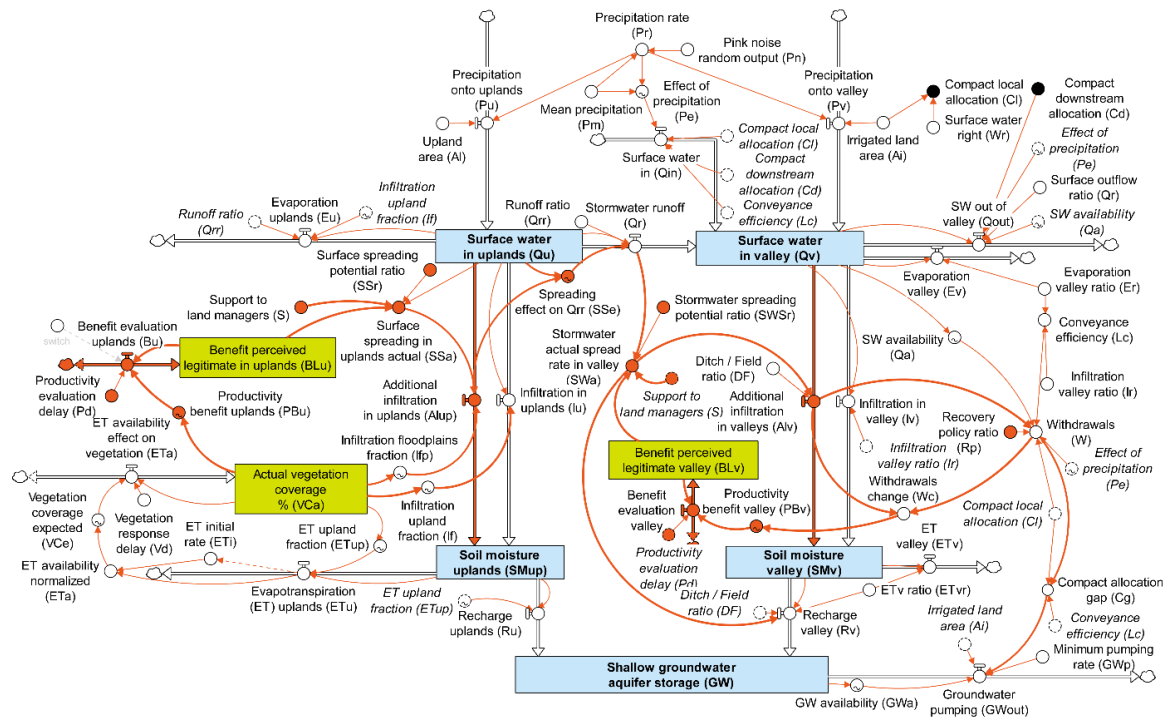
Precipitation rate (Pr)

Pink noise random output (Pn)

Precipitation onto uplands (Pu)

Mean precipitation (Pm)

Effect of precipitation (Pe)

Precipitation onto valley (Pv)

Compact local allocation (Cl)

Compact downstream allocation (Cd)

Surface water right (Wr)

Upland area (Al)

Compact local allocation (Cl)

Compact downstream allocation (Cd)

Conveyance efficiency (Lc)

Surface water in (Qin)

Irrigated land area (Ai)

Effect of precipitation (Pe)

Surface outflow ratio (Qr)

SW availability (Qa)

SW out of valley (Qout)

Runoff ratio (Qrr)

Evaporation uplands (Eu)

Infiltration upland fraction (If)

Runoff ratio (Qrr)

Stormwater runoff (Qr)

Surface water in uplands (Qu)

Surface water in valley (Qv)

Surface spreading potential ratio (SSr)

Evaporation valley (Ev)

Evaporation valley ratio (Er)

Support to land managers (S)

Spreading effect on Qrr (SSe)

Stormwater spreading potential ratio (SWSr)

Surface spreading in uplands actual (SSa)

Benefit evaluation uplands (Bu)

switch

Benefit perceived legitimate in uplands (BLu)

Stormwater actual spread rate in valley (SWa)

Ditch / Field ratio (DF)

SW availability (Qa)

Conveyance efficiency (Lc)

Productivity evaluation delay (Pd)

Productivity benefit uplands (PBu)

Additional infiltration in uplands (AIup)

Infiltration in uplands (Iu)

Support to land managers (S)

Additional infiltration in valleys (AIv)

Infiltration valley ratio (Ir)

ET availability effect on vegetation (ETa)

Infiltration floodplains fraction (Ifp)

Infiltration in valley (Iv)

Recovery policy ratio (Rp)

Withdrawals (W)

Infiltration valley ratio (Ir)

Effect of precipitation (Pe)

Actual vegetation coverage % (VCa)

Benefit perceived legitimate valley (BLv)

Infiltration upland fraction (If)

Withdrawals change (Wc)

Vegetation coverage expected (VCe)

Vegetation response delay (Vd)

Benefit evaluation valley

Productivity benefit valley (PBv)

Compact local allocation (Cl)

ET initial rate (ETi)

ET upland fraction (ETup)

ET valley (ETv)

Productivity evaluation delay (Pd)

Soil moisture uplands (SMup)

Soil moisture valley (SMv)

ET availability normalized (ETa)

Evapotranspiration (ET) uplands (ETu)

ET upland fraction (ETup)

ETv ratio (ETvr)

Compact allocation gap (Cg)

Ditch / Field ratio (DF)

Recharge uplands (Ru)

Recharge valley (Rv)

Irrigated land area (Ai)

Conveyance efficiency (Lc)

Minimum pumping rate (GWp)

Shallow groundwater aquifer storage (GW)

GW availability (GWa)

Groundwater pumping (GWout)